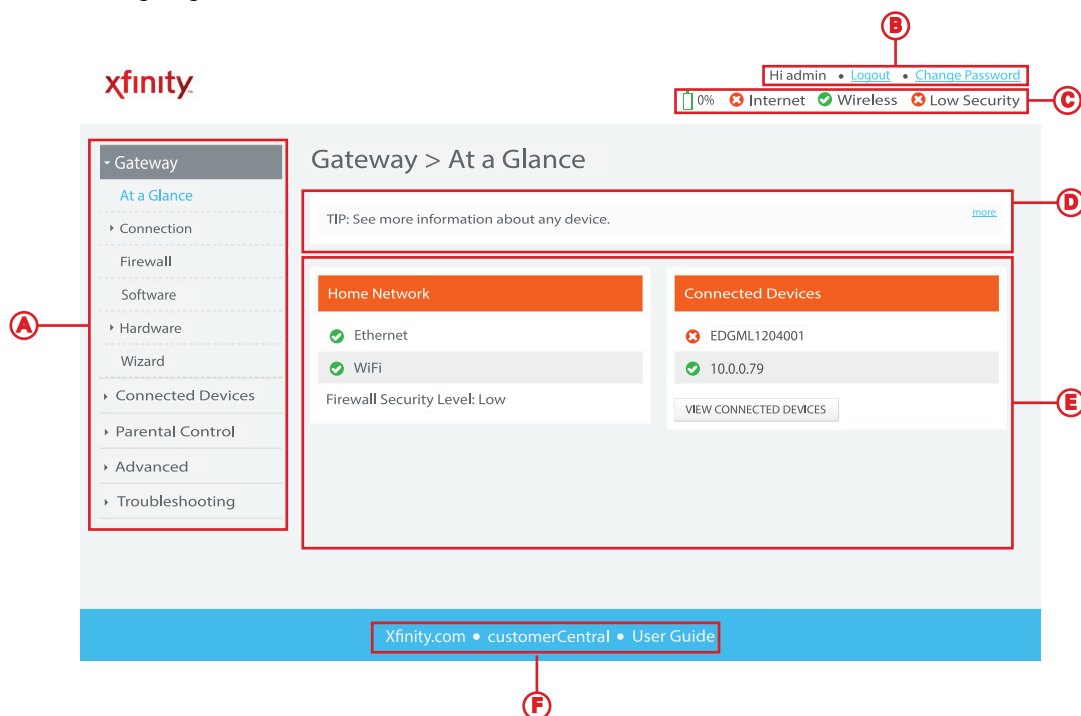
B

xfinity

Hi admin • Logout • Change Password

0% Internet Wireless Low Security

C

Gateway

At a Glance

Connection

Firewall

Software

Hardware

Wizard

Connected Devices

Parental Control

Advanced

Troubleshooting

A

Gateway > At a Glance

TIP: See more information about any device.

more

D

Home Network

Ethernet

WiFi

Firewall Security Level: Low

Connected Devices

EDGML1204001

10.0.0.79

VIEW CONNECTED DEVICES

E

Xfinity.com • customerCentral • User Guide

F